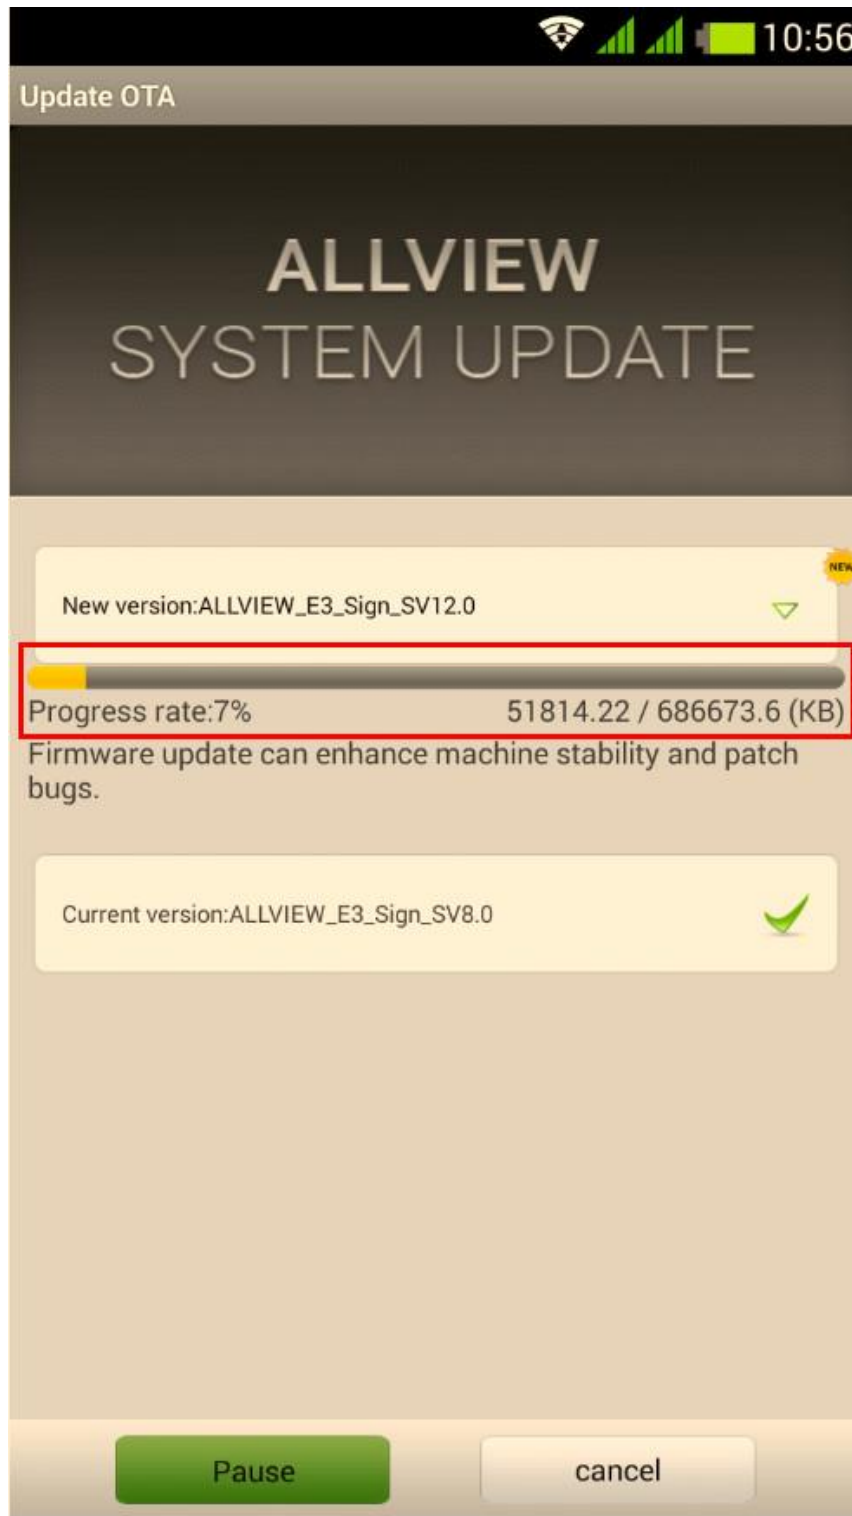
10:56

Update OTA

ALLVIEW
SYSTEM UPDATE

NEW

New version:ALLVIEW_E3_Sign_SV12.0

Progress rate:7% 51814.22 / 686673.6 (KB)

Firmware update can enhance machine stability and patch bugs.

Current version:ALLVIEW_E3_Sign_SV8.0

Pause

cancel